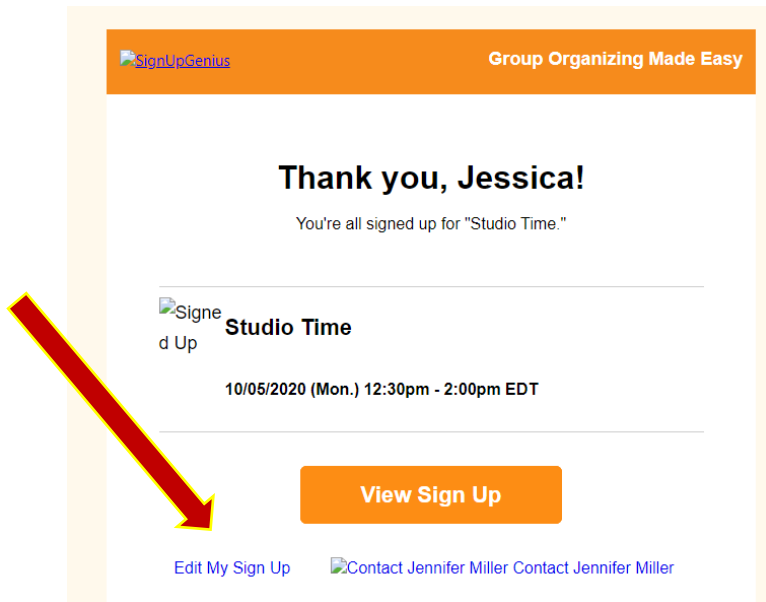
SignUpGenius

Group Organizing Made Easy

Thank you, Jessica!

You're all signed up for "Studio Time."

Signed Up

Studio Time

10/05/2020 (Mon.) 12:30pm - 2:00pm EDT

View Sign Up

Edit My Sign Up

Contact Jennifer Miller Contact Jennifer Miller